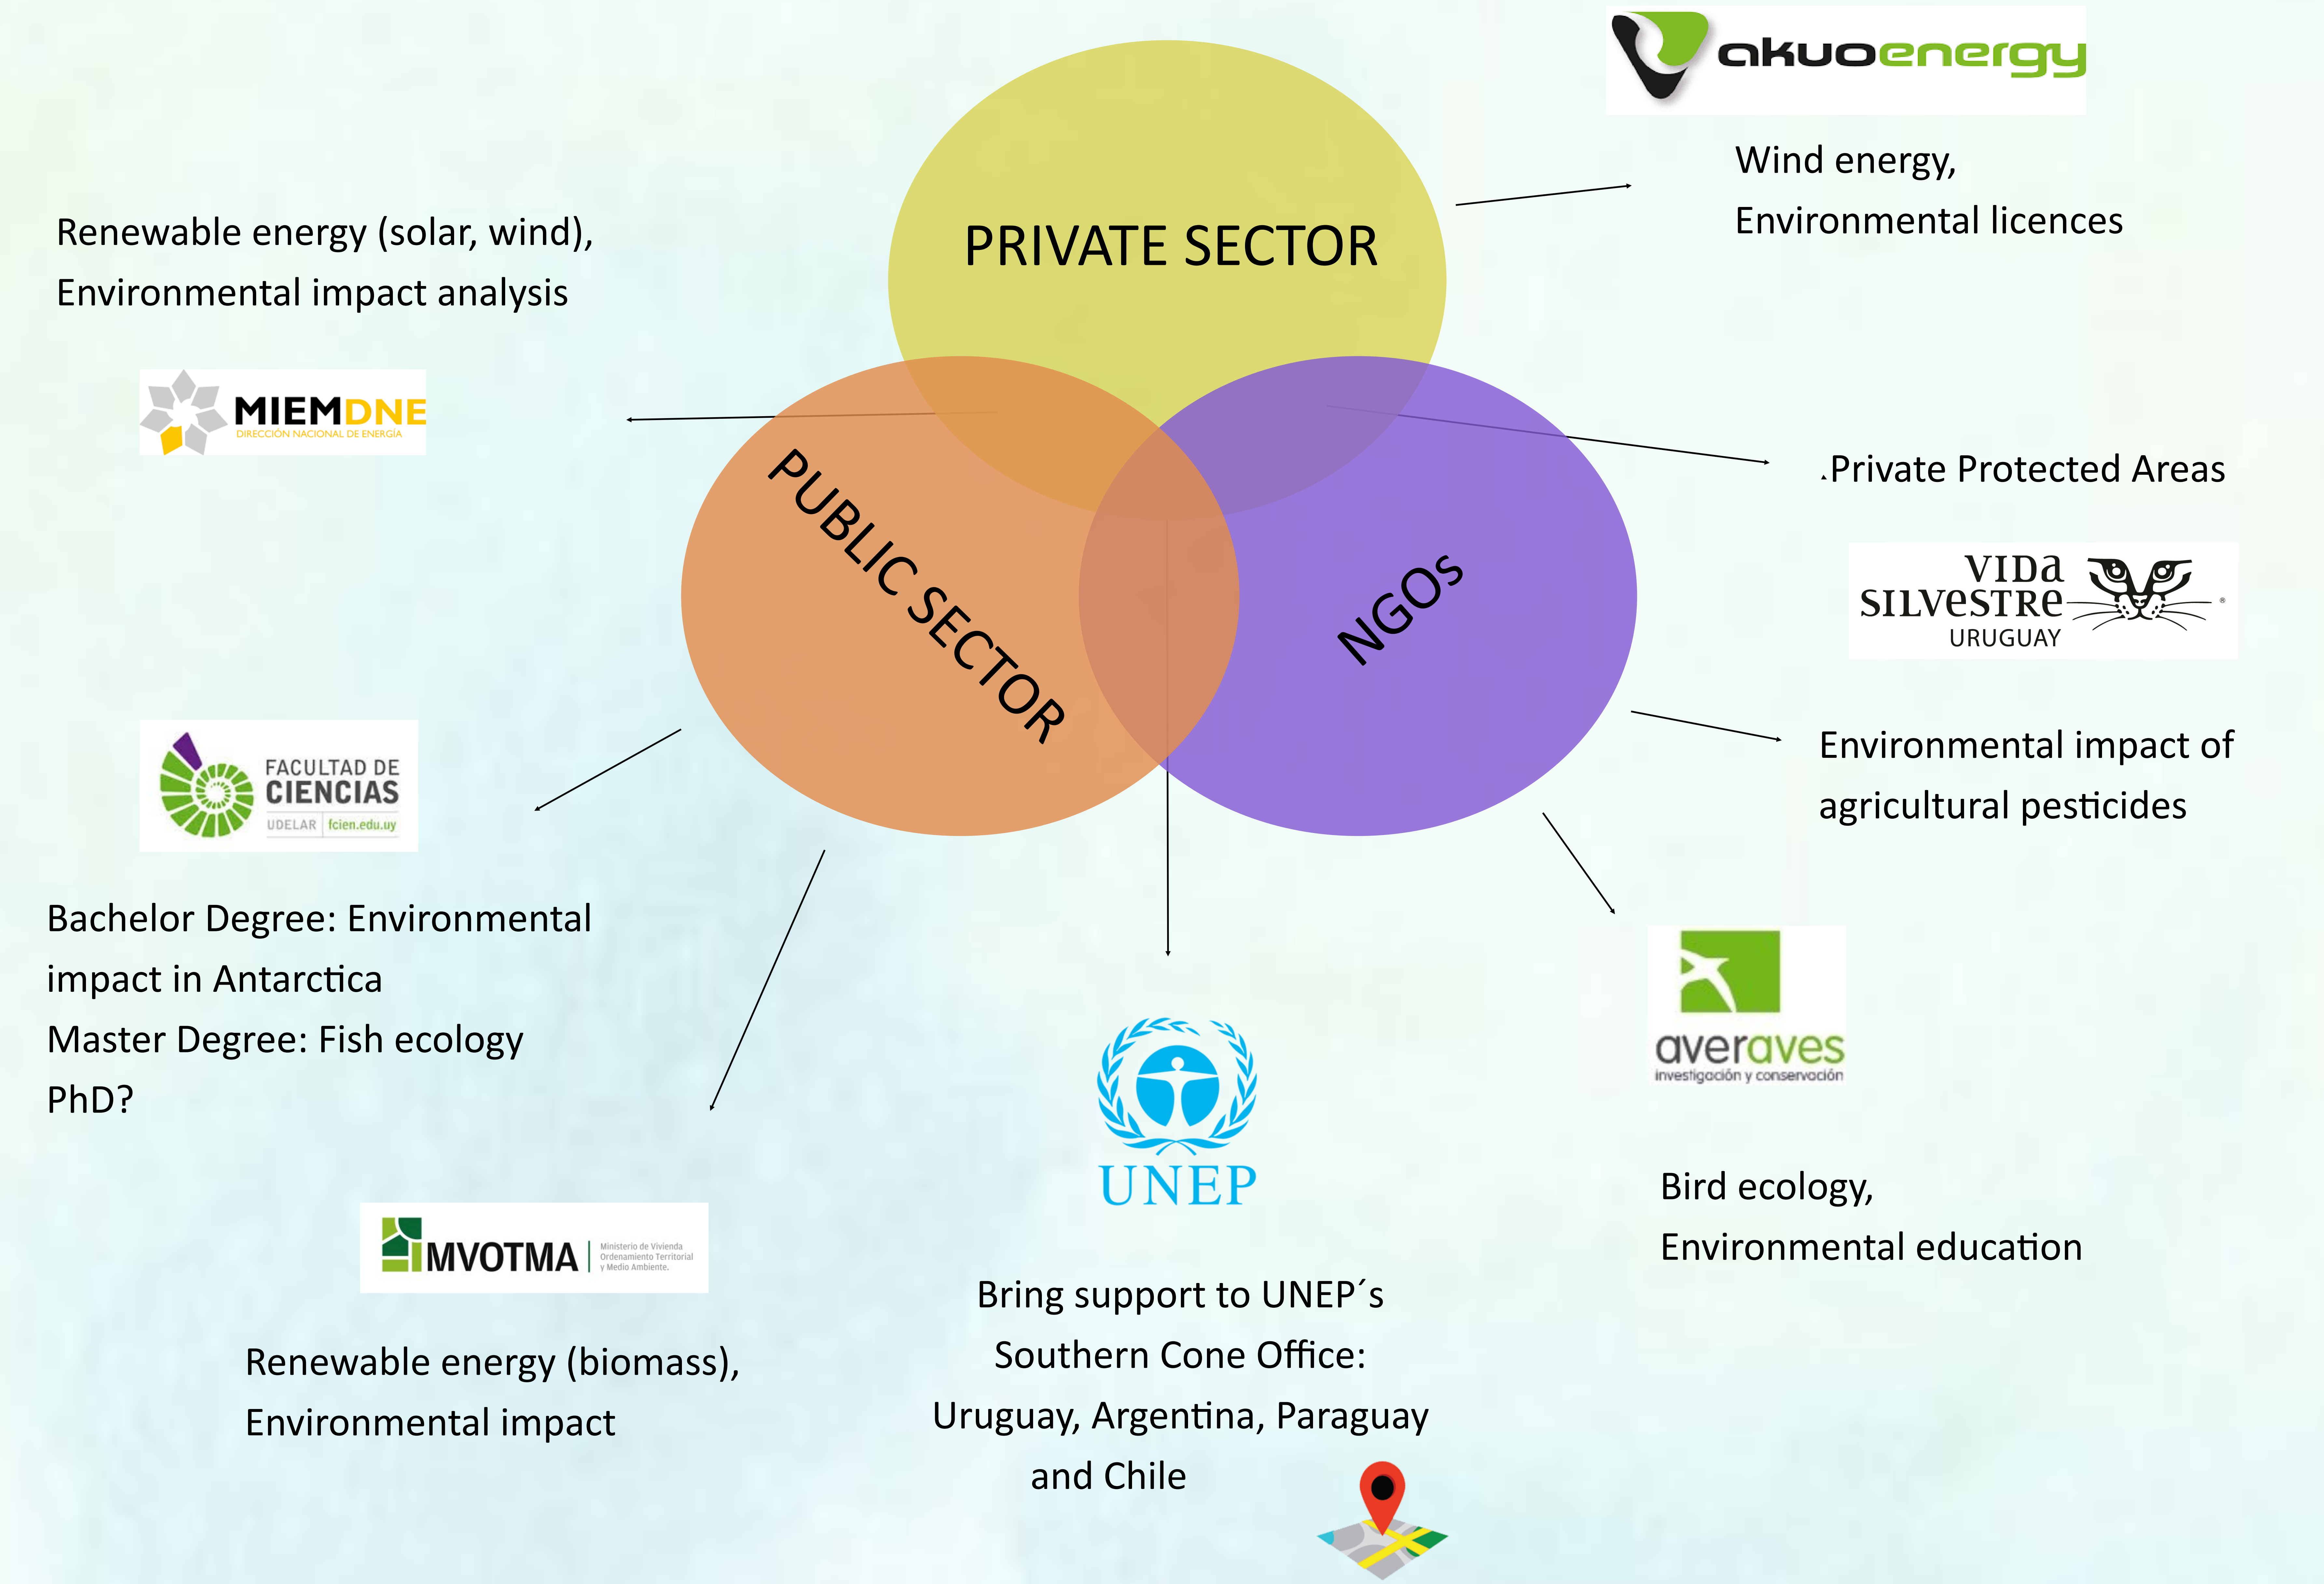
akuoenergy

Wind energy,
Environmental licences

Renewable energy (solar, wind),
Environmental impact analysis

PRIVATE SECTOR

MIEMDNE
DIRECCIÓN NACIONAL DE ENERGÍA

PUBLIC SECTOR

NGOs

.Private Protected Areas

VIDA SILVESTRE URUGUAY

FACULTAD DE CIENCIAS
UDELAR fcien.edu.uy

Environmental impact of agricultural pesticides

Bachelor Degree: Environmental impact in Antarctica
Master Degree: Fish ecology
PhD?

averaves
investigación y conservación

UNEP

Bird ecology,
Environmental education

MVOTMA Ministerio de Vivienda Ordenamiento Territorial y Medio Ambiente.

Renewable energy (biomass),
Environmental impact

Bring support to UNEP´s Southern Cone Office: Uruguay, Argentina, Paraguay and Chile